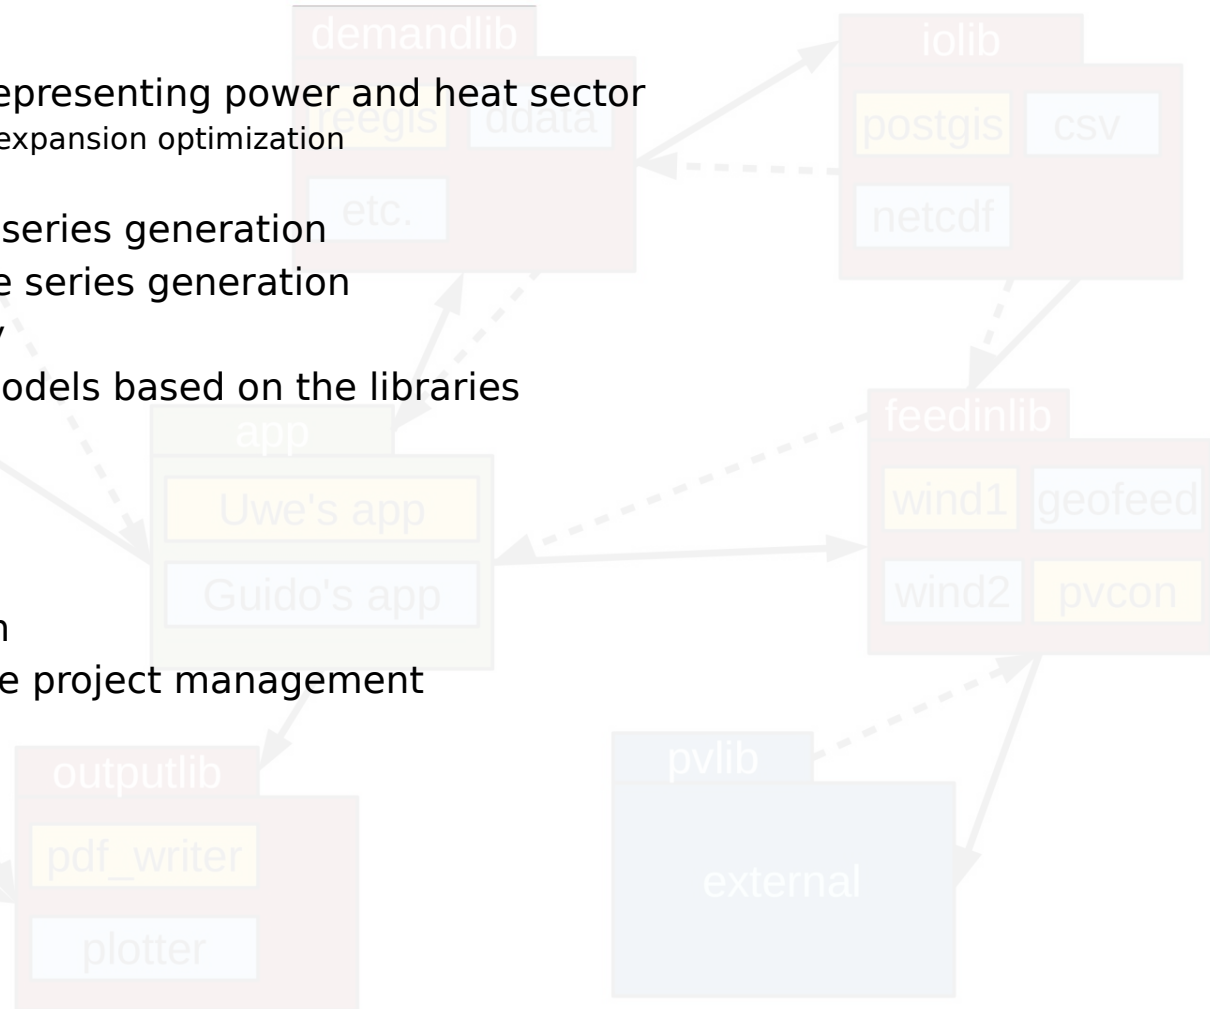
epresenting power and heat sector
expansion optimization

series generation
e series generation
y
odels based on the libraries

n
e project management

demandlib
reegis
odata
etc.

iolib
postgis
csv
netcdf

app
Uwe's app
Guido's app

feedinlib
wind1
geofeed
wind2
pvcon

outputlib
pdf_writer
plotter

pvlib
external